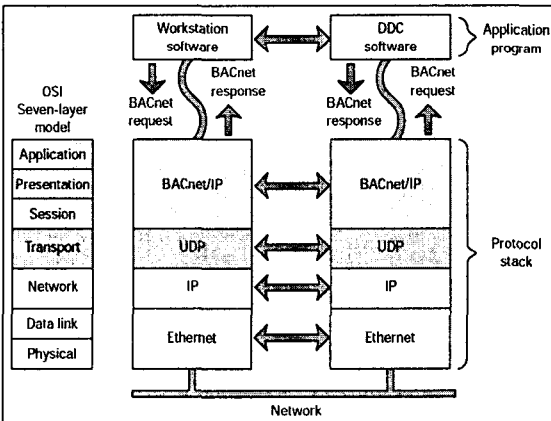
Workstation software

DDC software

Application program

OSI Seven-layer model

BACnet request

BACnet response

BACnet response

BACnet request

Application

Presentation

Session

Transport

Network

Data link

Physical

BACnet/IP

BACnet/IP

UDP

UDP

IP

IP

Ethernet

Ethernet

Protocol stack

Network